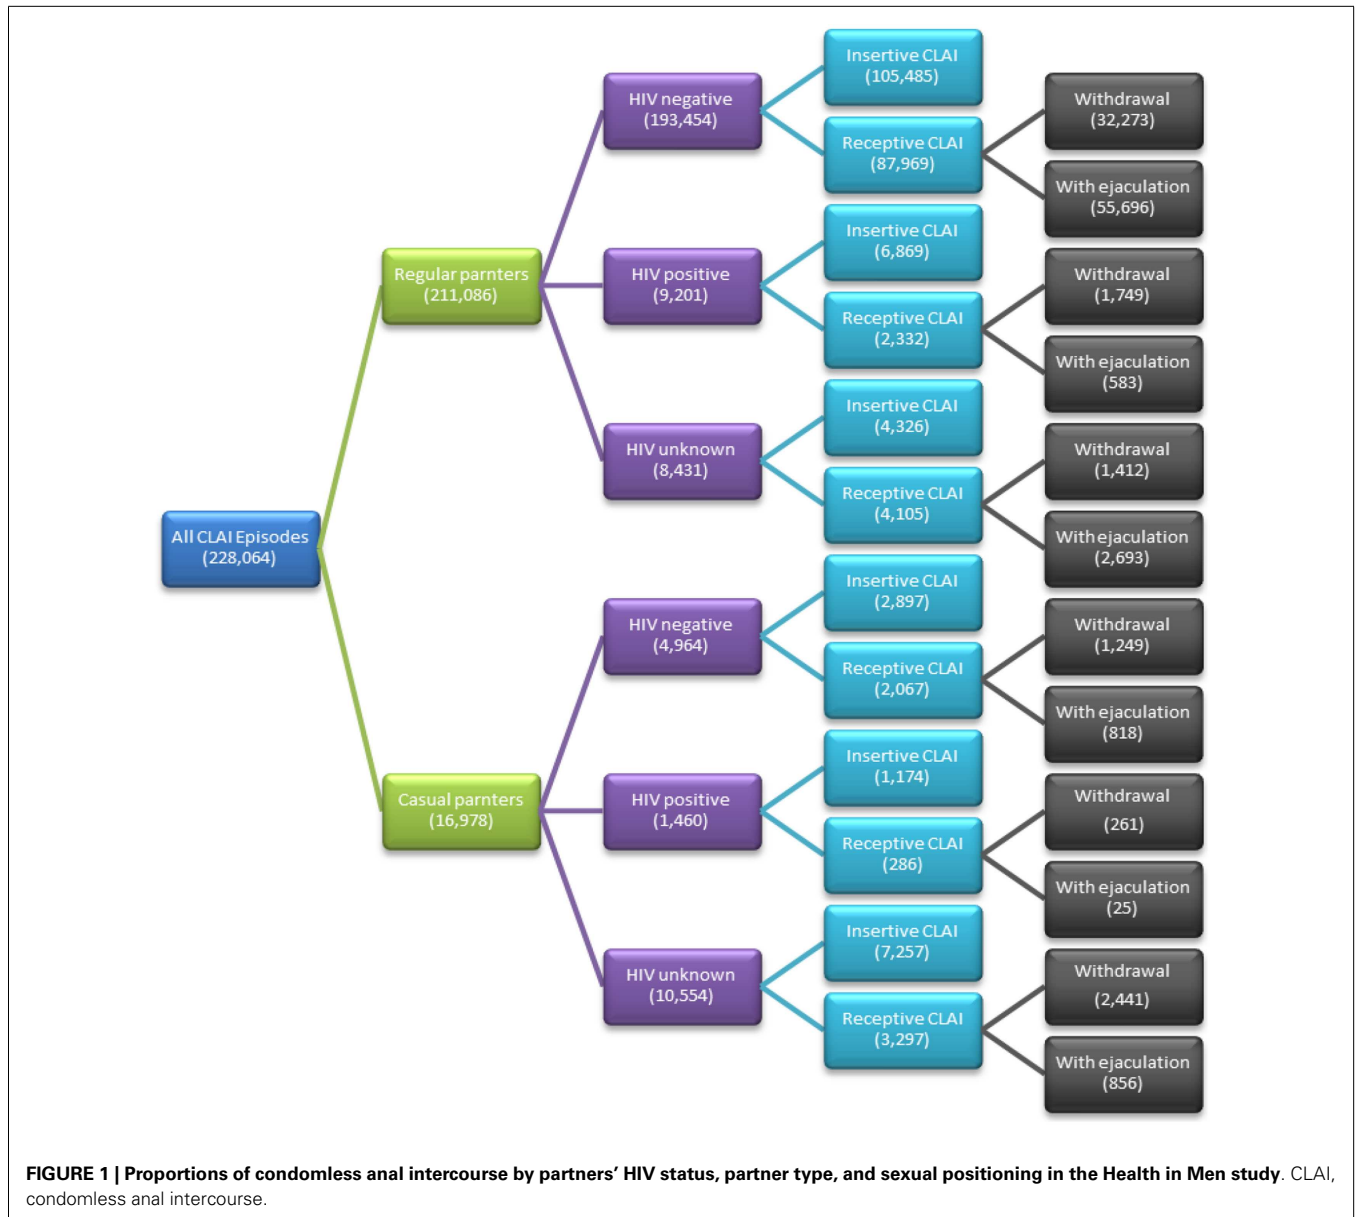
All CLAI Episodes
(228,064)

Regular parnters
(211,086)

HIV negative
(193,454)

Insertive CLAI
(105,485)

Receptive CLAI
(87,969)

Withdrawal
(32,273)

With ejaculation
(55,696)

HIV positive
(9,201)

Insertive CLAI
(6,869)

Receptive CLAI
(2,332)

Withdrawal
(1,749)

With ejaculation
(583)

HIV unknown
(8,431)

Insertive CLAI
(4,326)

Receptive CLAI
(4,105)

Withdrawal
(1,412)

With ejaculation
(2,693)

Casual parnters
(16,978)

HIV negative
(4,964)

Insertive CLAI
(2,897)

Receptive CLAI
(2,067)

Withdrawal
(1,249)

With ejaculation
(818)

HIV positive
(1,460)

Insertive CLAI
(1,174)

Receptive CLAI
(286)

Withdrawal
(261)

With ejaculation
(25)

HIV unknown
(10,554)

Insertive CLAI
(7,257)

Receptive CLAI
(3,297)

Withdrawal
(2,441)

With ejaculation
(856)

**FIGURE 1 | Proportions of condomless anal intercourse by partners' HIV status, partner type, and sexual positioning in the Health in Men study**. CLAI, condomless anal intercourse.